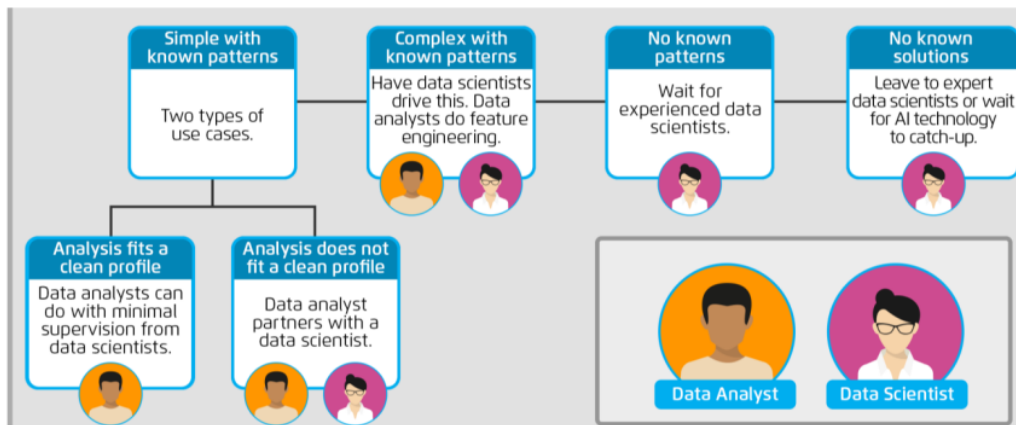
Simple with known patterns

Two types of use cases.

Complex with known patterns

Have data scientists drive this. Data analysts do feature engineering.

No known patterns

Wait for experienced data scientists.

No known solutions

Leave to expert data scientists or wait for AI technology to catch-up.

Analysis fits a clean profile

Data analysts can do with minimal supervision from data scientists.

Analysis does not fit a clean profile

Data analyst partners with a data scientist.

Data Analyst

Data Scientist